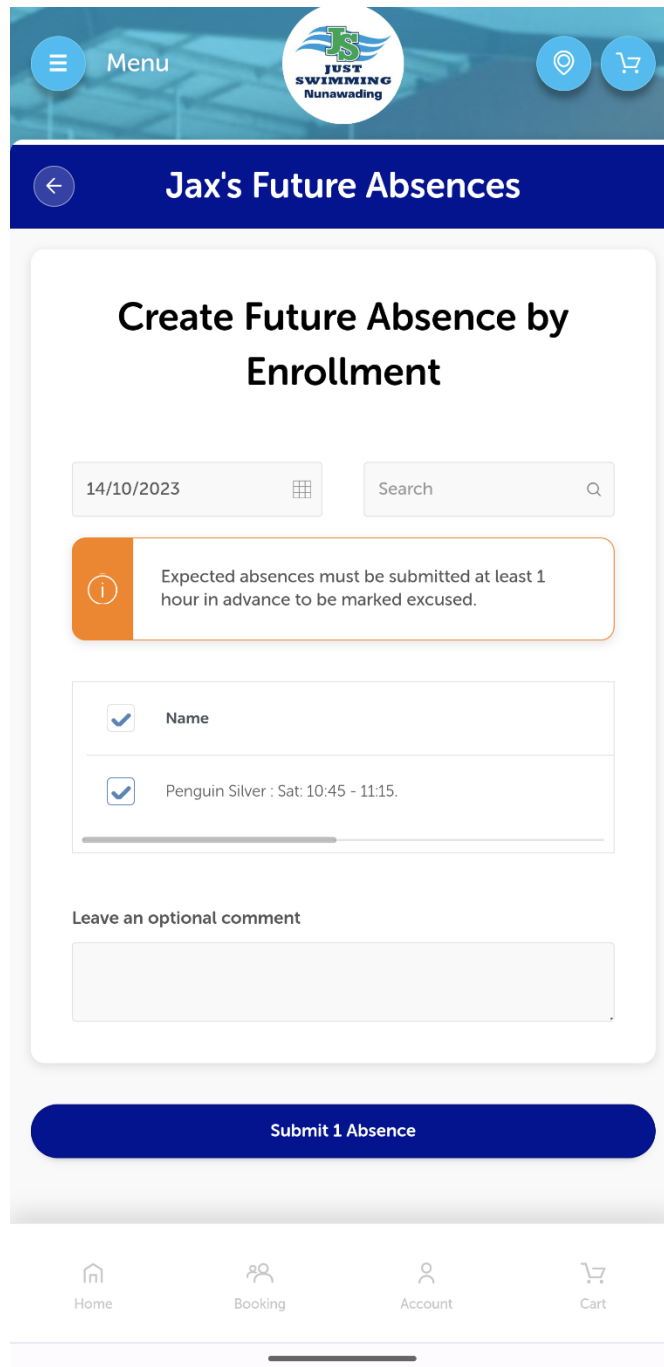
Menu

JS
JUST SWIMMING
Nunawading

Jax's Future Absences

Create Future Absence by Enrollment

14/10/2023

Search

Expected absences must be submitted at least 1 hour in advance to be marked excused.

| | Name |
|---|---|
| | Penguin Silver : Sat: 10:45 - 11:15. |

Leave an optional comment

Submit 1 Absence

Home Booking Account Cart